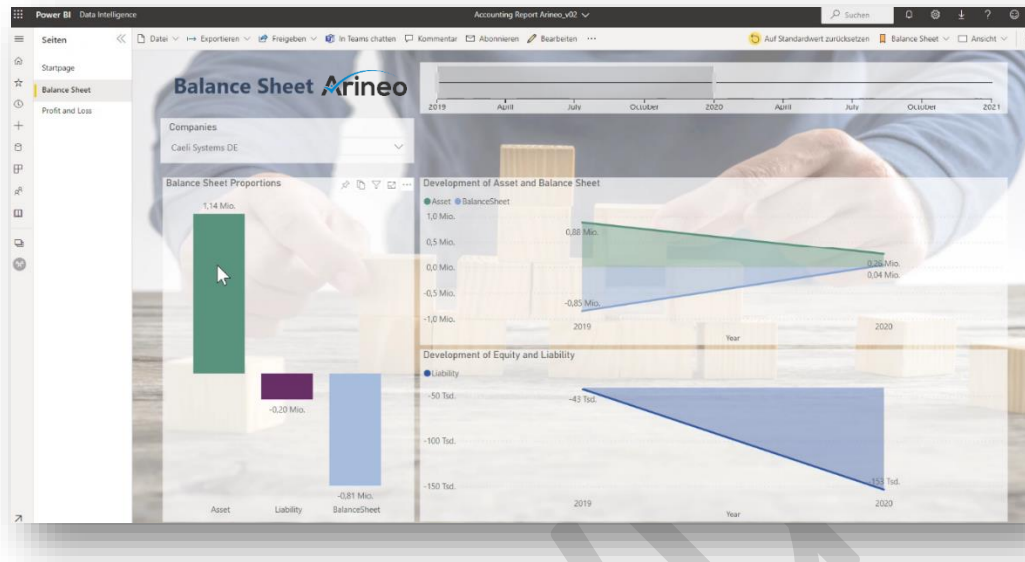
Power BI Data Intelligence

Accounting Report Arineo_v02

Suchen

Seiten

Datei Exportieren Freigeben In Teams chatten Kommentar Abonnieren Bearbeiten ···

Auf Standardwert zurücksetzen Balance Sheet Ansicht

Startpage
Balance Sheet
Profit and Loss

Balance Sheet Arineo

2019 April July October 2020 April July October 2021

Companies
Caeli Systems DE

Balance Sheet Proportions

1,14 Mio.

-0,20 Mio.

-0,81 Mio.

Asset Liability BalanceSheet

Development of Asset and Balance Sheet

Asset BalanceSheet

1,0 Mio.
0,5 Mio.
0,0 Mio.
-0,5 Mio.
-1,0 Mio.

0,88 Mio.
-0,85 Mio.
0,26 Mio.
0,04 Mio.

2019 2020
Year

Development of Equity and Liability

Liability

-50 Tsd.
-100 Tsd.
-150 Tsd.

-43 Tsd.
-153 Tsd.

2019 2020
Year